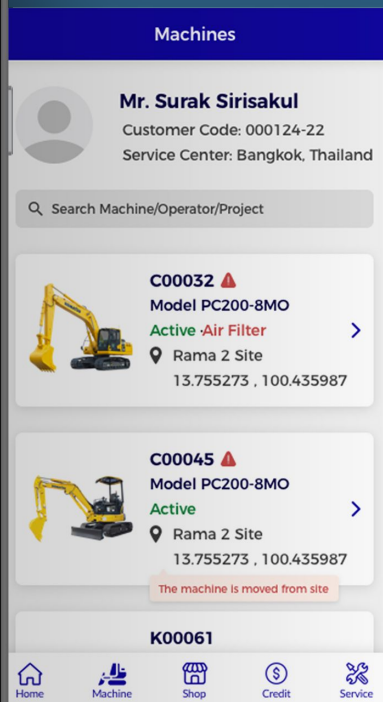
Machines

Mr. Surak Sirisakul
Customer Code: 000124-22
Service Center: Bangkok, Thailand

Search Machine/Operator/Project

C00032
Model PC200-8MO
Active ·Air Filter
Rama 2 Site
13.755273 , 100.435987

C00045
Model PC200-8MO
Active
Rama 2 Site
13.755273 , 100.435987
The machine is moved from site

K00061

Home
Machine
Shop
Credit
Service